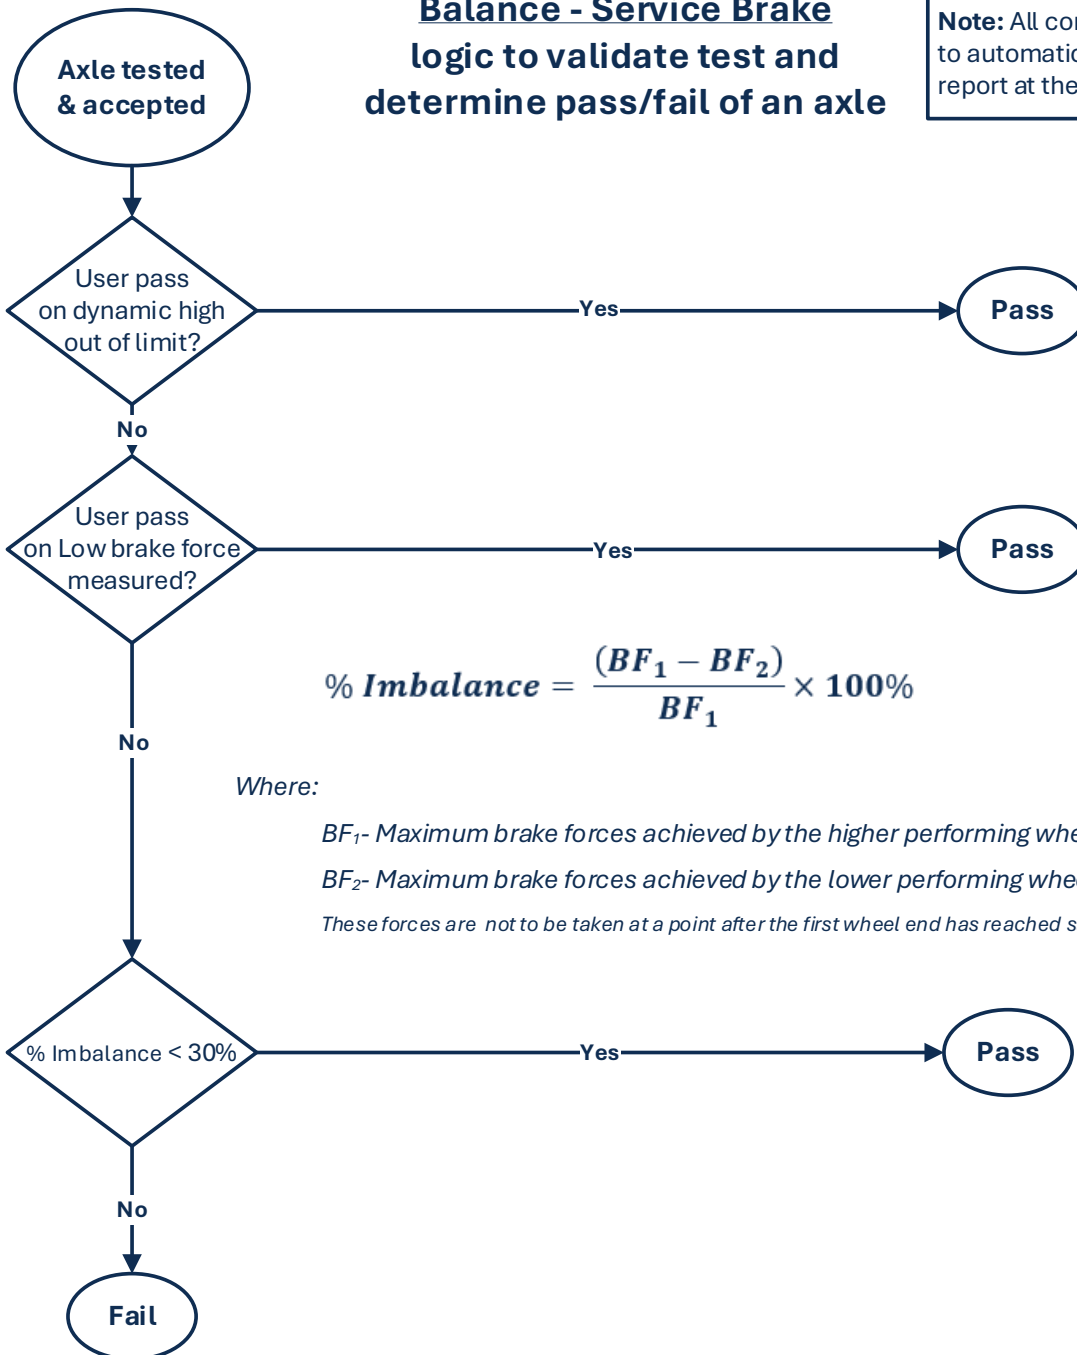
Balance - Service Brake
logic to validate test and determine pass/fail of an axle

Note: All co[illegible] to automatic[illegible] report at the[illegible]

Axle tested & accepted

User pass on dynamic high out of limit?

Yes

Pass

No

User pass on Low brake force measured?

Yes

Pass

$\% \, Imbalance = \frac{(BF_1 - BF_2)}{BF_1} \times 100\%$

No

Where:

$BF_1$- Maximum brake forces achieved by the higher performing whe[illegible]

$BF_2$- Maximum brake forces achieved by the lower performing whe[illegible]

These forces are not to be taken at a point after the first wheel end has reached s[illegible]

% Imbalance < 30%

Yes

Pass

No

Fail